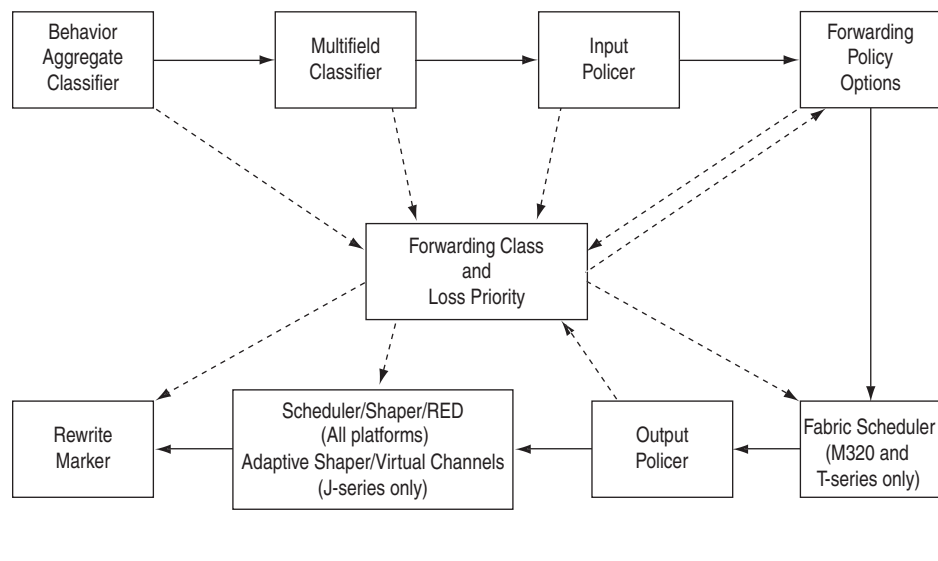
Behavior Aggregate Classifier

Multifield Classifier

Input Policer

Forwarding Policy Options

Forwarding Class and Loss Priority

Rewrite Marker

Scheduler/Shaper/RED (All platforms) Adaptive Shaper/Virtual Channels (J-series only)

Output Policer

Fabric Scheduler (M320 and T-series only)